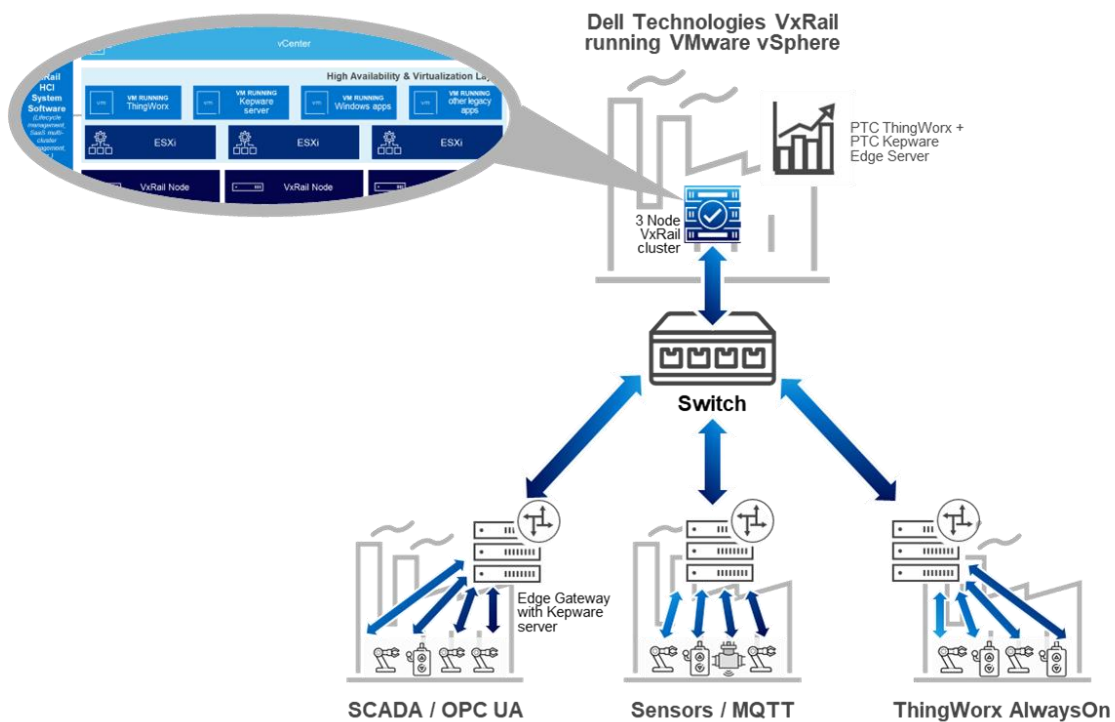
Dell Technologies VxRail running VMware vSphere

vCenter

xRail HCI System Software (Lifecycle management, SaaS multi-cluster management, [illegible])

High Availability & Virtualization Lay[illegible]

VM RUNNING ThingWorx

VM RUNNING Kepware server

VM RUNNING Windows apps

VM RUNNING other legacy apps

ESXi

ESXi

ESXi

VxRail Node

VxRail Node

PTC ThingWorx + PTC Kepware Edge Server

3 Node VxRail cluster

Switch

Edge Gateway with Kepware server

SCADA / OPC UA

Sensors / MQTT

ThingWorx AlwaysOn